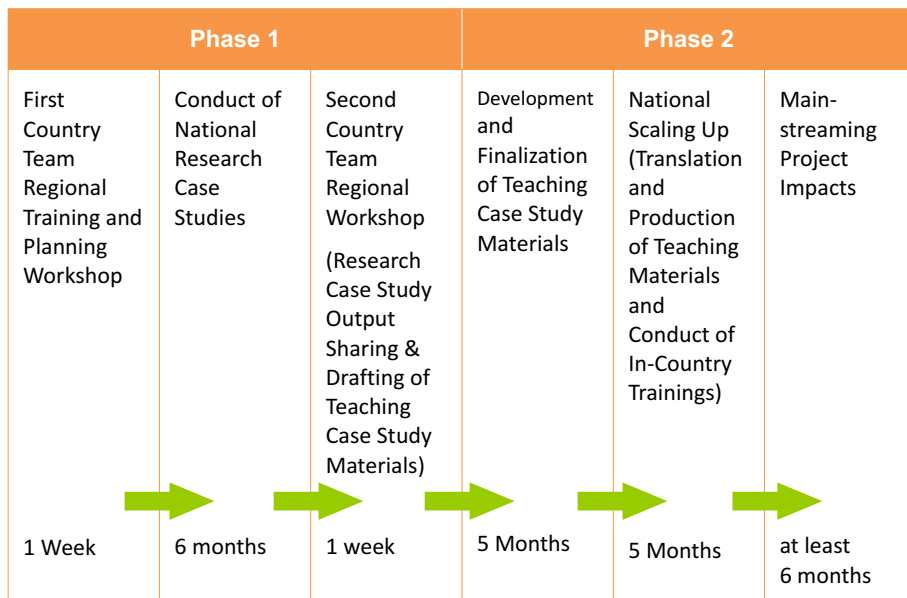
| Phase 1 | | | Phase 2 | | |
|---|---|---|---|---|---|
| First Country Team Regional Training and Planning Workshop | Conduct of National Research Case Studies | Second Country Team Regional Workshop (Research Case Study Output Sharing & Drafting of Teaching Case Study Materials) | Development and Finalization of Teaching Case Study Materials | National Scaling Up (Translation and Production of Teaching Materials and Conduct of In-Country Trainings) | Mainstreaming Project Impacts |
| 1 Week | 6 months | 1 week | 5 Months | 5 Months | at least 6 months |